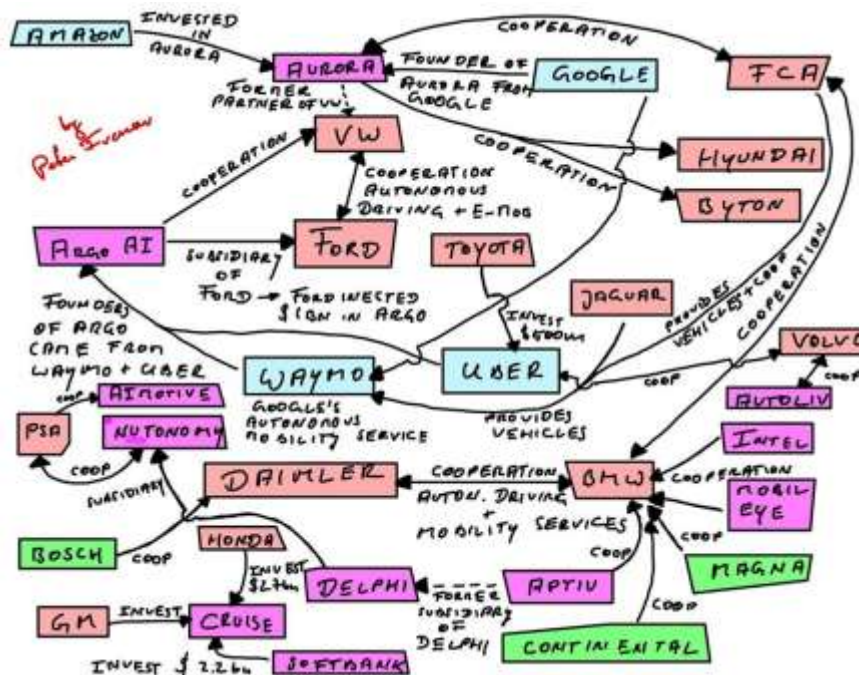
AMAZON
INVESTED IN AURORA
AURORA
FOUNDER OF AURORA FROM GOOGLE
GOOGLE
COOPERATION
FCA
FORMER PARTNER OF VW
VW
by Peter Iversen
COOPERATION
HYUNDAI
BYTON
COOPERATION
COOPERATION AUTONOMOUS DRIVING + E-MOB
Argo AI
SUBSIDIARY OF FORD → FORD INVESTED $1BN IN ARGO
FORD
TOYOTA
FOUNDERS OF ARGO CAME FROM WAYMO + UBER
JAGUAR
INVEST $500M
PROVIDES VEHICLES + COOP
COOPERATION
VOLVO
COOP
WAYMO
UBER
COOP
GOOGLE'S AUTONOMOUS MOBILITY SERVICE
PROVIDES VEHICLES
AUTOLIV
COOP
AIMOTIVE
PSA
NUTONOMY
INTEL
COOP
DAIMLER
COOPERATION AUTON. DRIVING + MOBILITY SERVICES
BMW
COOPERATION
MOBIL EYE
SUBSIDIARY
BOSCH
COOP
HONDA
COOP
COOP
MAGNA
INVEST $2.7bn
DELPHI
FORMER SUBSIDIARY OF DELPHI
APTIV
GM
INVEST
CRUISE
COOP
CONTINENTAL
INVEST $ 2.2bn
SOFTBANK